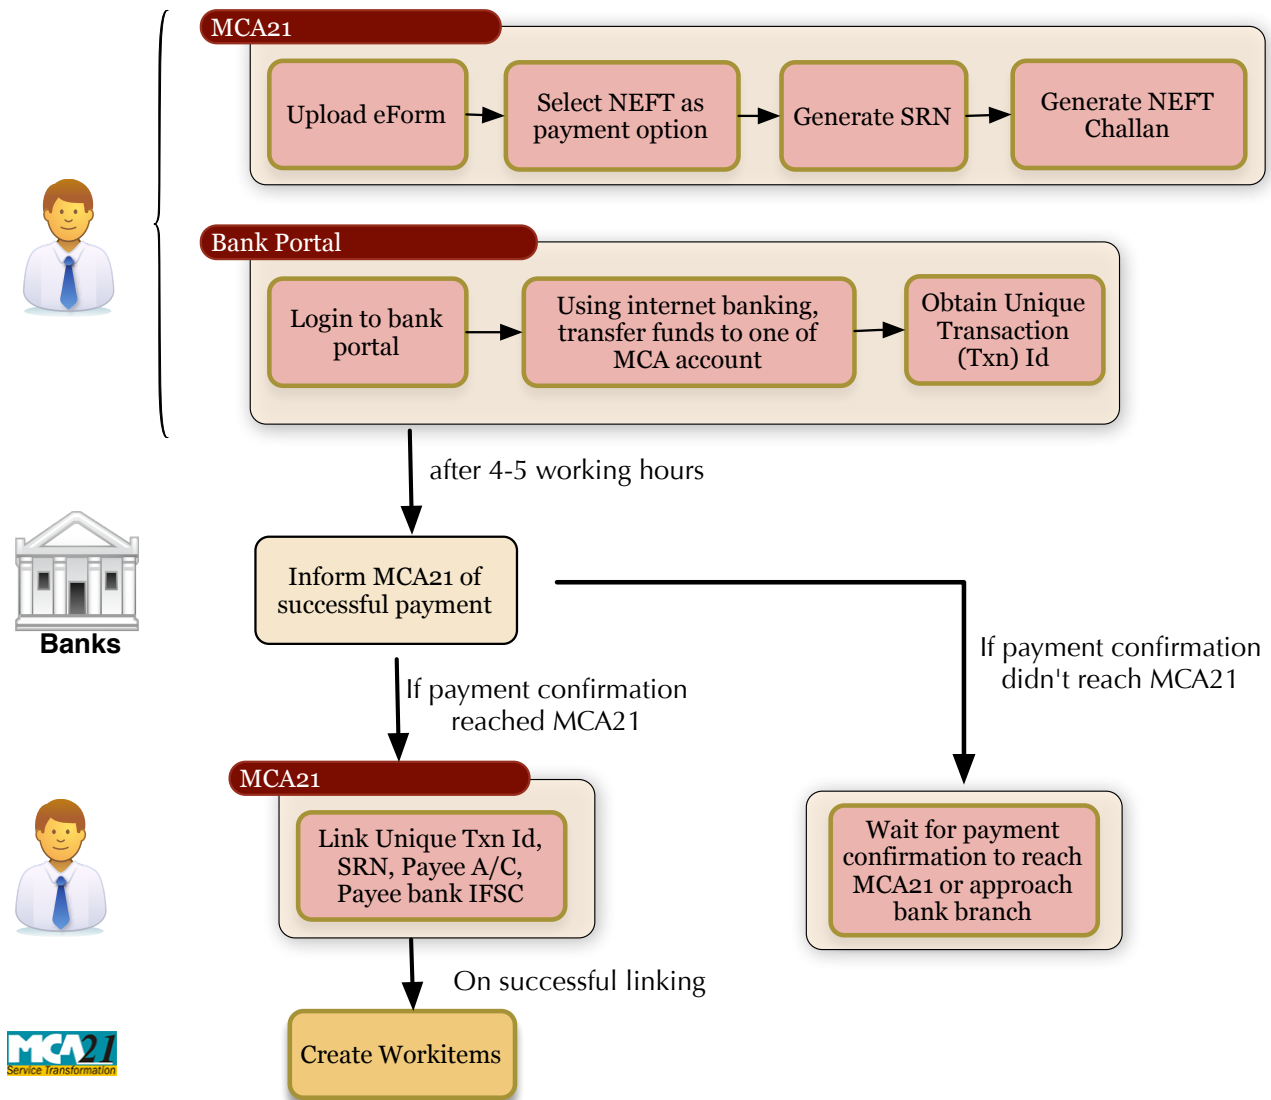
MCA21

Upload eForm

Select NEFT as payment option

Generate SRN

Generate NEFT Challan

Bank Portal

Login to bank portal

Using internet banking, transfer funds to one of MCA account

Obtain Unique Transaction (Txn) Id

after 4-5 working hours

Banks

Inform MCA21 of successful payment

If payment confirmation didn't reach MCA21

If payment confirmation reached MCA21

MCA21

Link Unique Txn Id, SRN, Payee A/C, Payee bank IFSC

Wait for payment confirmation to reach MCA21 or approach bank branch

On successful linking

MCA21
Service Transformation

Create Workitems